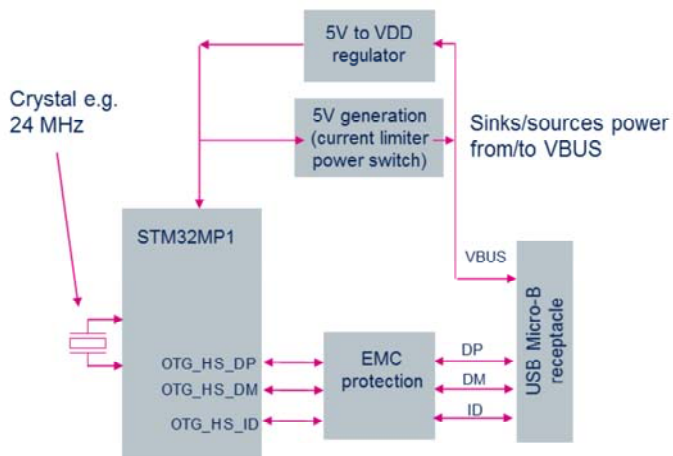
5V to VDD regulator

Crystal e.g. 24 MHz

5V generation (current limiter power switch)

Sinks/sources power from/to VBUS

STM32MP1

VBUS

USB Micro-B receptacle

OTG_HS_DP

OTG_HS_DM

OTG_HS_ID

EMC protection

DP

DM

ID